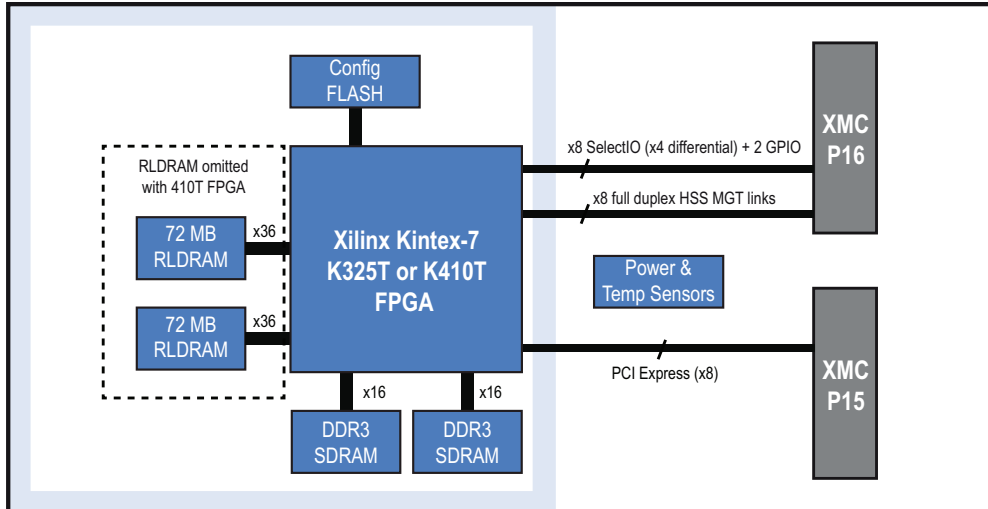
Config FLASH

RLDRAM omitted with 410T FPGA

72 MB RLDRAM

x36

72 MB RLDRAM

x36

Xilinx Kintex-7 K325T or K410T FPGA

x16

x16

DDR3 SDRAM

DDR3 SDRAM

x8 SelectIO (x4 differential) + 2 GPIO

x8 full duplex HSS MGT links

XMC P16

Power & Temp Sensors

PCI Express (x8)

XMC P15